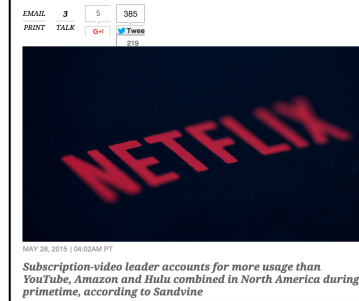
EMAIL 3 5 385
PRINT TALK G+1 Twee 219

NETFLIX

MAY 28, 2015 | 04:02AM PT

Subscription-video leader accounts for more usage than YouTube, Amazon and Hulu combined in North America during primetime, according to Sandvine